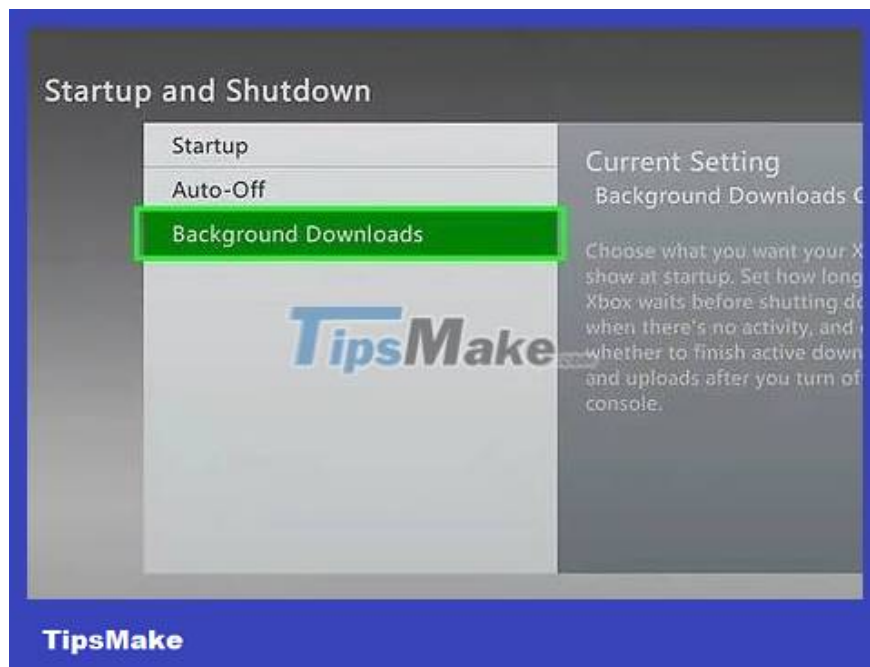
Startup and Shutdown

Startup

Auto-Off

Background Downloads

Current Setting

Background Downloads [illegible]

Choose what you want your X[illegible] show at startup. Set how long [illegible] Xbox waits before shutting do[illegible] when there's no activity, and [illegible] whether to finish active down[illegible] and uploads after you turn of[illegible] console.

TipsMake

TipsMake